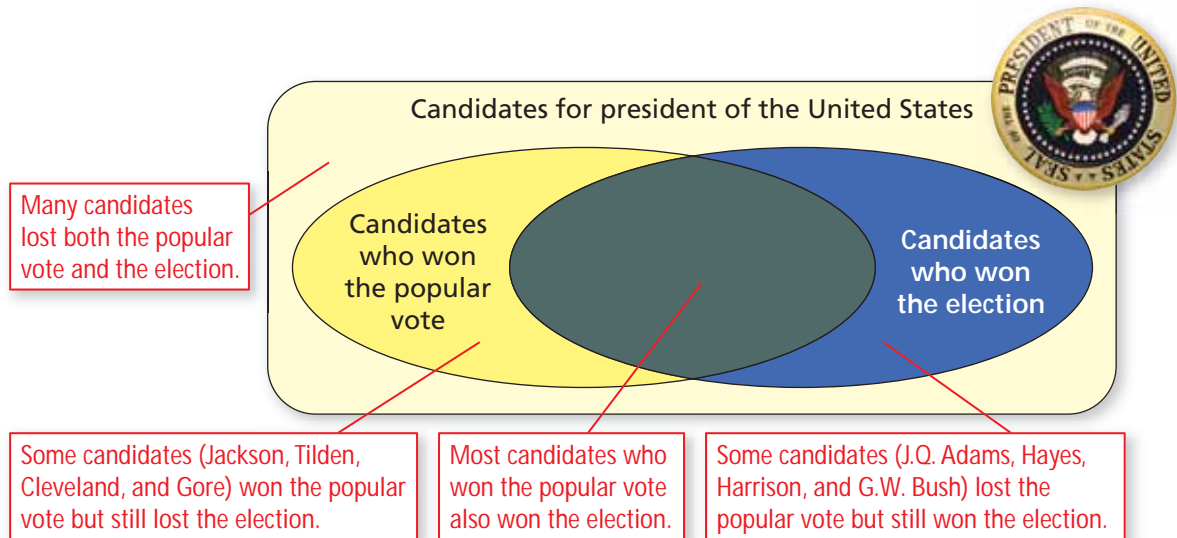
Candidates for president of the United States

PRESIDENT OF THE UNITED STATES SEAL

Many candidates lost both the popular vote and the election.

Candidates who won the popular vote

Candidates who won the election

Some candidates (Jackson, Tilden, Cleveland, and Gore) won the popular vote but still lost the election.

Most candidates who won the popular vote also won the election.

Some candidates (J.Q. Adams, Hayes, Harrison, and G.W. Bush) lost the popular vote but still won the election.